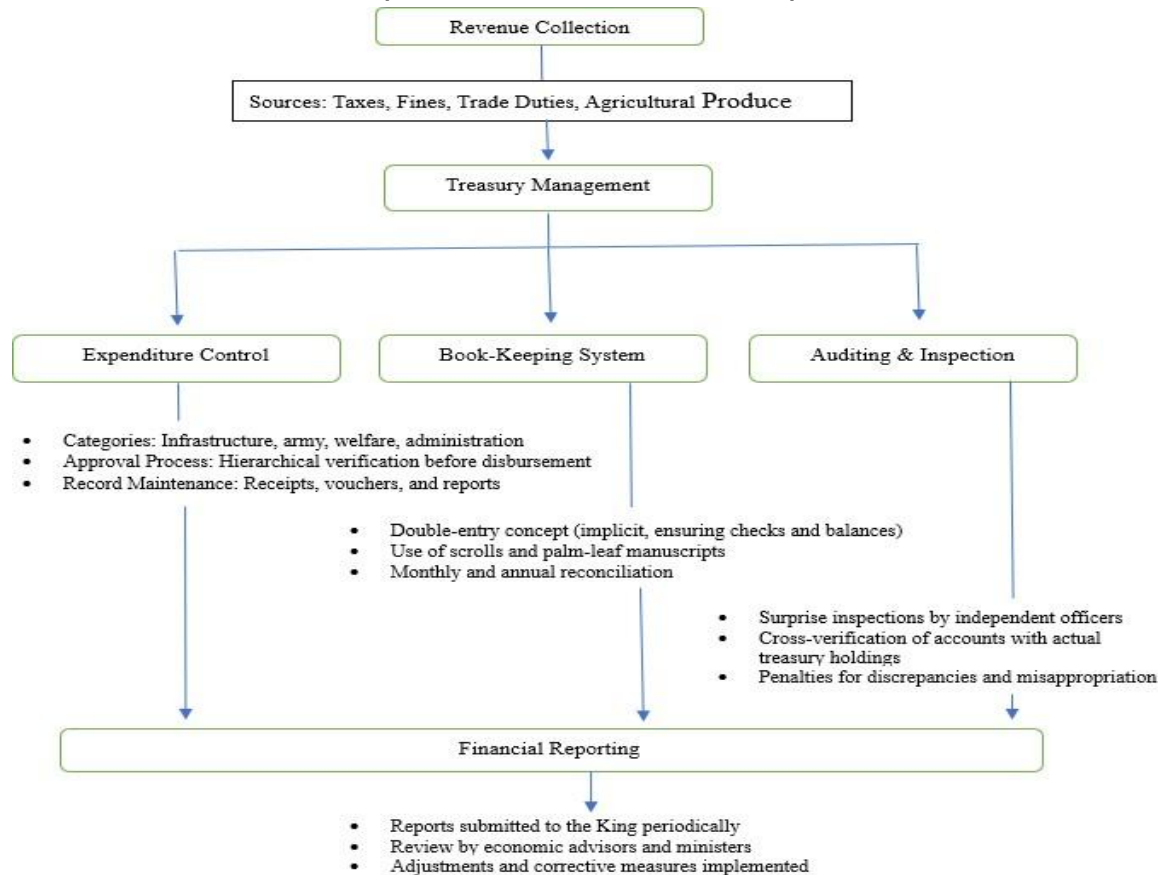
Revenue Collection

Sources: Taxes, Fines, Trade Duties, Agricultural Produce

Treasury Management

Expenditure Control

Book-Keeping System

Auditing & Inspection

- Categories: Infrastructure, army, welfare, administration
- Approval Process: Hierarchical verification before disbursement
- Record Maintenance: Receipts, vouchers, and reports

- Double-entry concept (implicit, ensuring checks and balances)
- Use of scrolls and palm-leaf manuscripts
- Monthly and annual reconciliation

- Surprise inspections by independent officers
- Cross-verification of accounts with actual treasury holdings
- Penalties for discrepancies and misappropriation

Financial Reporting

- Reports submitted to the King periodically
- Review by economic advisors and ministers
- Adjustments and corrective measures implemented